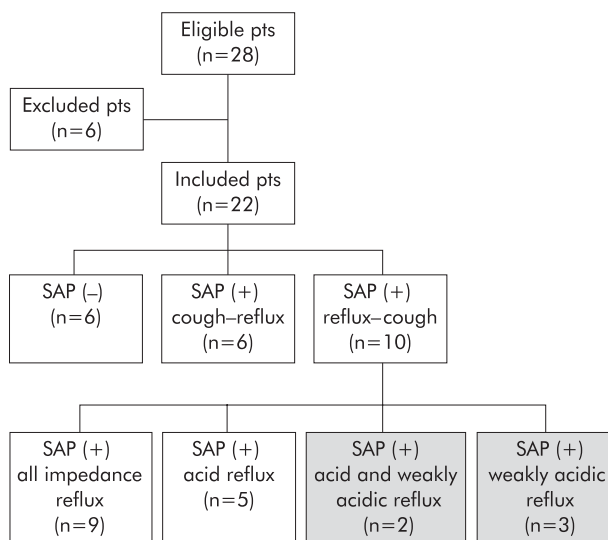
Eligible pts
(n=28)

Excluded pts
(n=6)

Included pts
(n=22)

SAP (–)
(n=6)

SAP (+)
cough–reflux
(n=6)

SAP (+)
reflux–cough
(n=10)

SAP (+)
all impedance reflux
(n=9)

SAP (+)
acid reflux
(n=5)

SAP (+)
acid and weakly acidic reflux
(n=2)

SAP (+)
weakly acidic reflux
(n=3)